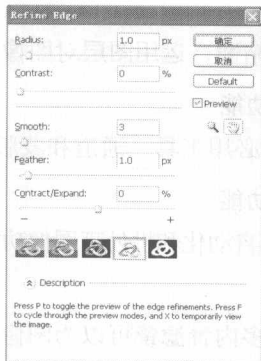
Refine Edge

Radius: 1.0 px

Contrast: 0 %

Smooth: 3

Feather: 1.0 px

Contract/Expand: 0 %

−

+

确定

取消

Default

Preview

Description

Press P to toggle the preview of the edge refinements. Press F to cycle through the preview modes, and X to temporarily view the image.